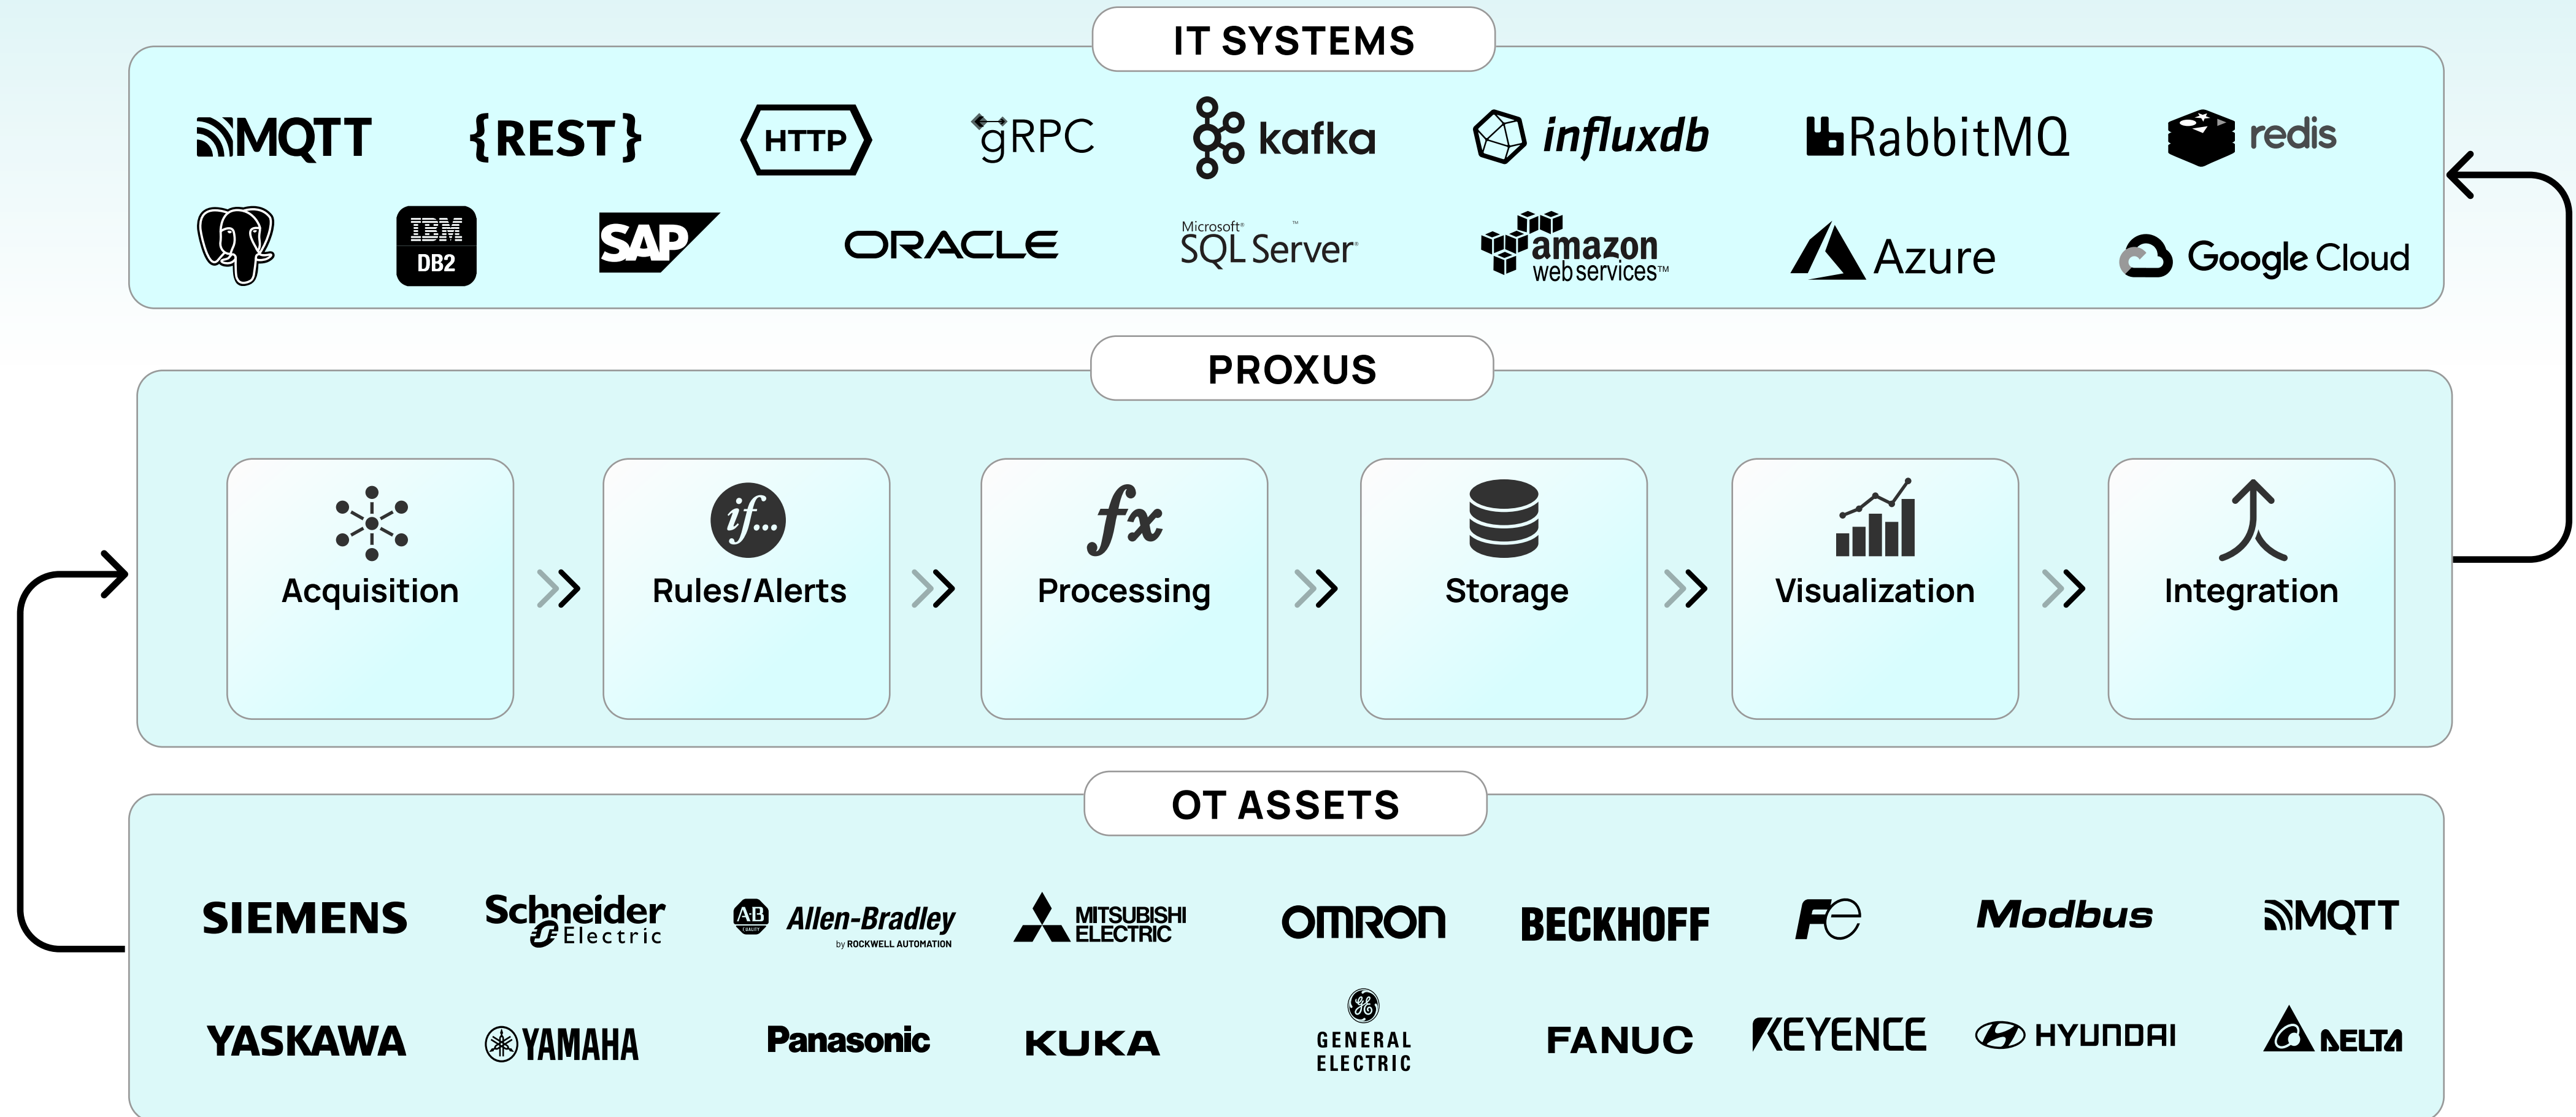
IT SYSTEMS

MQTT {REST} HTTP gRPC kafka influxdb RabbitMQ redis

IBM DB2 SAP ORACLE Microsoft SQL Server amazon web services Azure Google Cloud

PROXUS

Acquisition

if...

Rules/Alerts

$fx$

Processing

Storage

Visualization

Integration

OT ASSETS

SIEMENS Schneider Electric AB Allen-Bradley by ROCKWELL AUTOMATION MITSUBISHI ELECTRIC OMRON BECKHOFF FE Modbus MQTT

YASKAWA YAMAHA Panasonic KUKA GENERAL ELECTRIC FANUC KEYENCE HYUNDAI DELTA